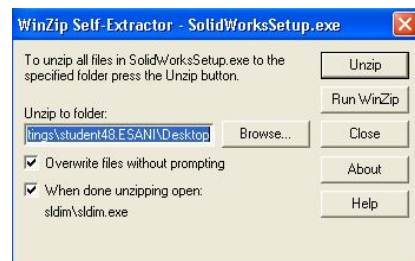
WinZip Self-Extractor - SolidWorksSetup.exe

To unzip all files in SolidWorksSetup.exe to the specified folder press the Unzip button.

Unzip to folder:

tings\student48.ESANI\Desktop

Browse...

Overwrite files without prompting

When done unzipping open: sldim\sldim.exe

Unzip

Run WinZip

Close

About

Help